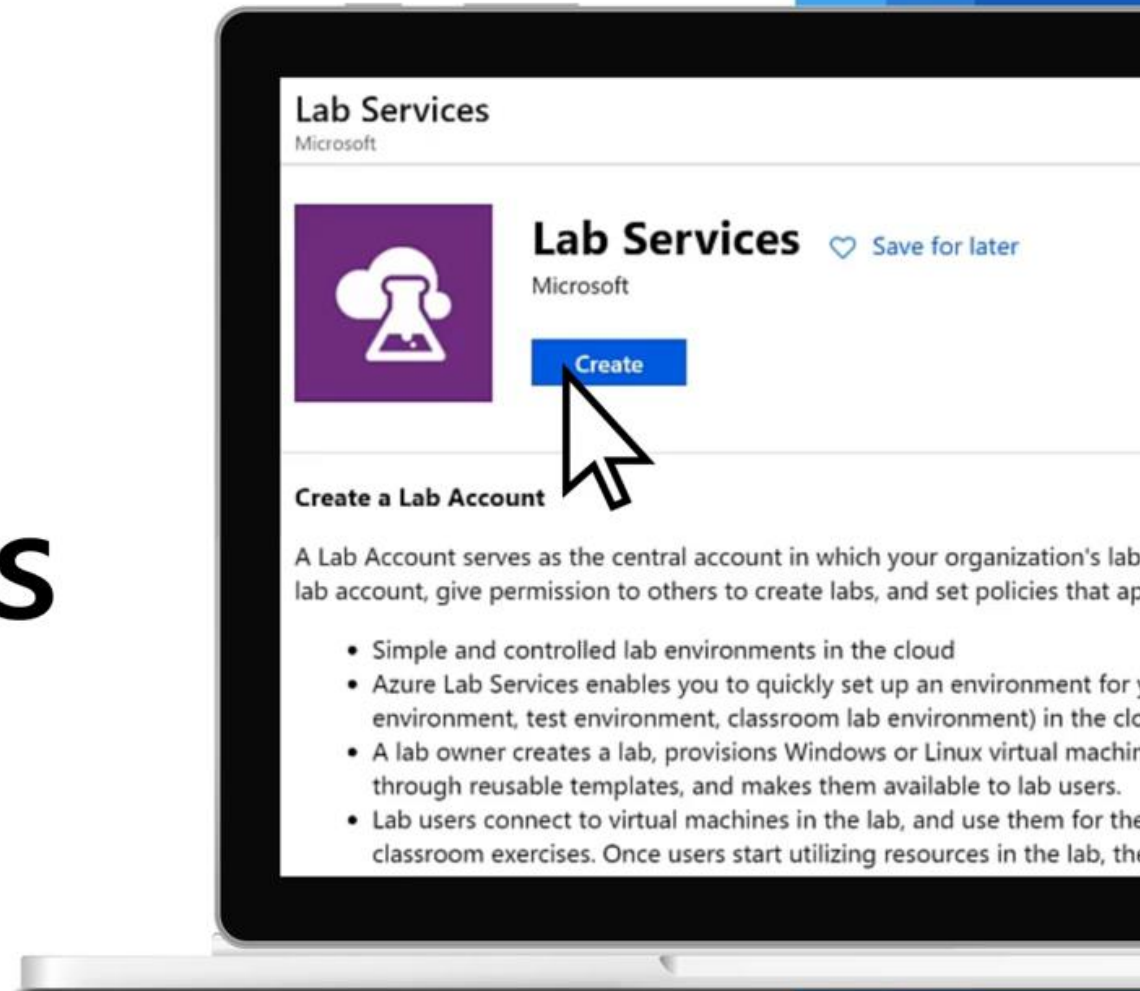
s

Lab Services
Microsoft

Lab Services ♡ Save for later
Microsoft

Create

Create a Lab Account

A Lab Account serves as the central account in which your organization's lab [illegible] lab account, give permission to others to create labs, and set policies that ap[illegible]

- Simple and controlled lab environments in the cloud
- Azure Lab Services enables you to quickly set up an environment for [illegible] environment, test environment, classroom lab environment) in the cl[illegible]
- A lab owner creates a lab, provisions Windows or Linux virtual machi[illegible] through reusable templates, and makes them available to lab users.
- Lab users connect to virtual machines in the lab, and use them for th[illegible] classroom exercises. Once users start utilizing resources in the lab, th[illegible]